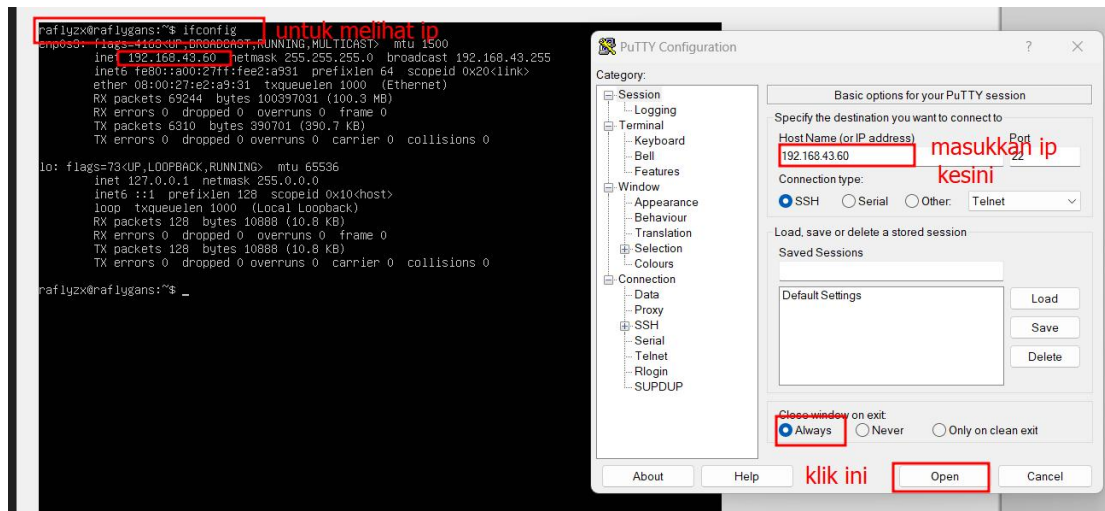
raflyzx@raflygans:~$ ifconfig
untuk melihat ip
enp0s3: flags=4163<UP,BROADCAST,RUNNING,MULTICAST> mtu 1500
inet 192.168.43.60 netmask 255.255.255.0 broadcast 192.168.43.255
inet6 fe80::a00:27ff:fee2:a931 prefixlen 64 scopeid 0x20<link>
ether 08:00:27:e2:a9:31 txqueuelen 1000 (Ethernet)
RX packets 69244 bytes 100397031 (100.3 MB)
RX errors 0 dropped 0 overruns 0 frame 0
TX packets 6310 bytes 390701 (390.7 KB)
TX errors 0 dropped 0 overruns 0 carrier 0 collisions 0

lo: flags=73<UP,LOOPBACK,RUNNING> mtu 65536
inet 127.0.0.1 netmask 255.0.0.0
inet6 ::1 prefixlen 128 scopeid 0x10<host>
loop txqueuelen 1000 (Local Loopback)
RX packets 128 bytes 10888 (10.8 KB)
RX errors 0 dropped 0 overruns 0 frame 0
TX packets 128 bytes 10888 (10.8 KB)
TX errors 0 dropped 0 overruns 0 carrier 0 collisions 0

raflyzx@raflygans:~$ _

PuTTY Configuration
?
×
Category:
Session
Logging
Terminal
Keyboard
Bell
Features
Window
Appearance
Behaviour
Translation
Selection
Colours
Connection
Data
Proxy
SSH
Serial
Telnet
Rlogin
SUPDUP

Basic options for your PuTTY session
Specify the destination you want to connect to
Host Name (or IP address)
Port
192.168.43.60
22
masukkan ip kesini
Connection type:
SSH
Serial
Other:
Telnet
Load, save or delete a stored session
Saved Sessions
Default Settings
Load
Save
Delete
Close window on exit:
Always
Never
Only on clean exit
About
Help
klik ini
Open
Cancel